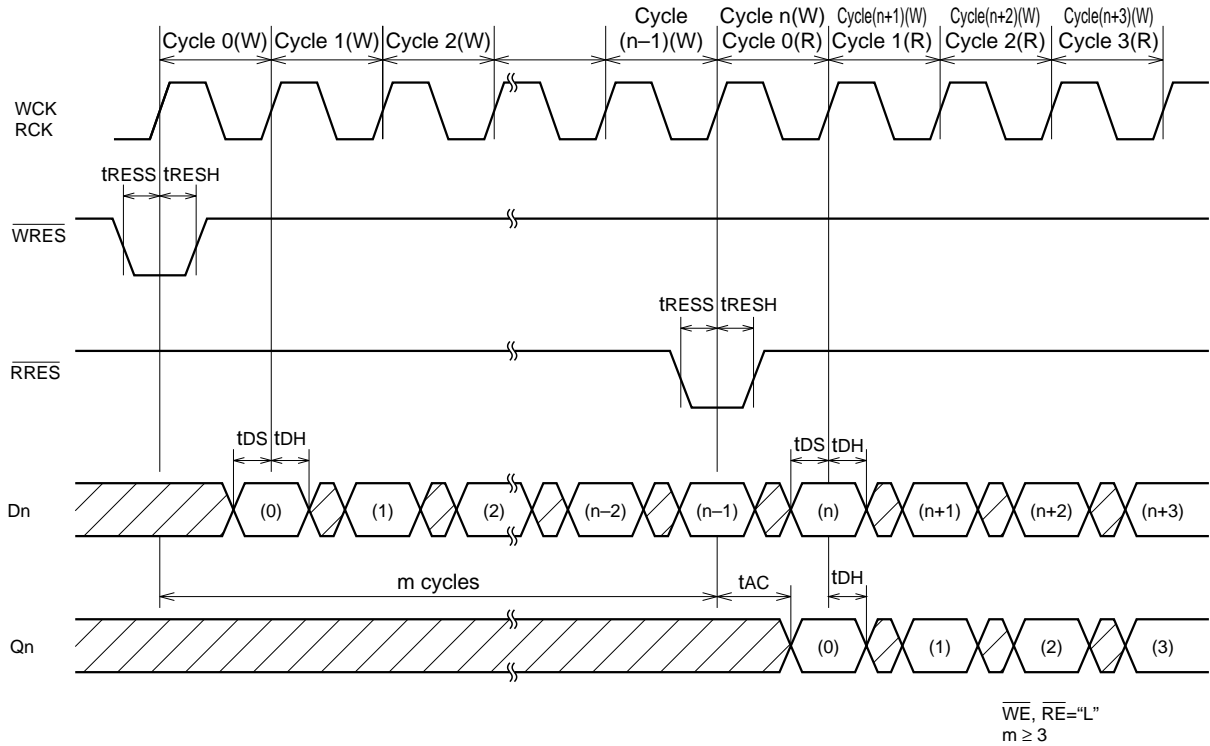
Cycle 0(W) Cycle 1(W) Cycle 2(W) Cycle (n–1)(W) Cycle n(W) Cycle 0(R) Cycle(n+1)(W) Cycle 1(R) Cycle(n+2)(W) Cycle 2(R) Cycle(n+3)(W) Cycle 3(R)

WCK
RCK

tRESS tRESH

$\overline{WRES}$

tRESS tRESH

$\overline{RRES}$

tDS tDH

tDS tDH

Dn

(0) (1) (2) (n–2) (n–1) (n) (n+1) (n+2) (n+3)

m cycles

tAC

tDH

Qn

(0) (1) (2) (3)

$\overline{WE}$, $\overline{RE}$=“L”
$m \geq 3$